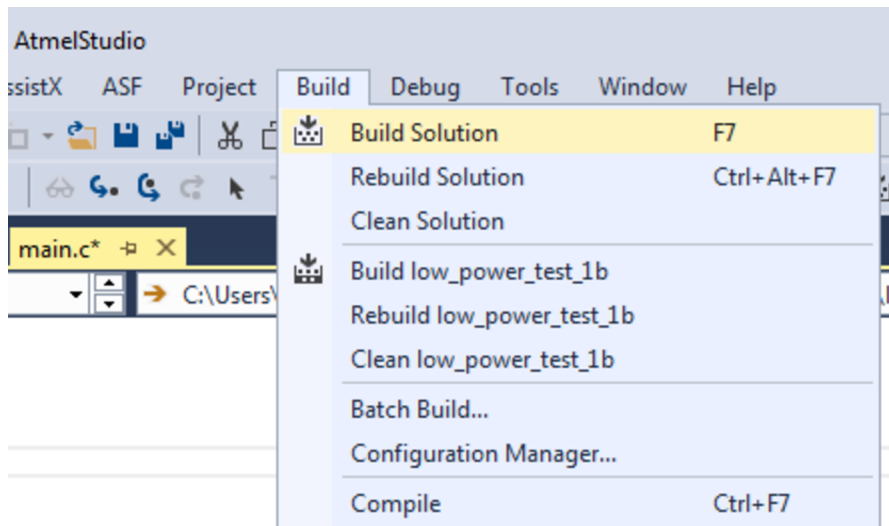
AtmelStudio

ssistX ASF Project Build Debug Tools Window Help

main.c*

C:\Users\

Build Solution F7
Rebuild Solution Ctrl+Alt+F7
Clean Solution
Build low_power_test_1b
Rebuild low_power_test_1b
Clean low_power_test_1b
Batch Build...
Configuration Manager...
Compile Ctrl+F7